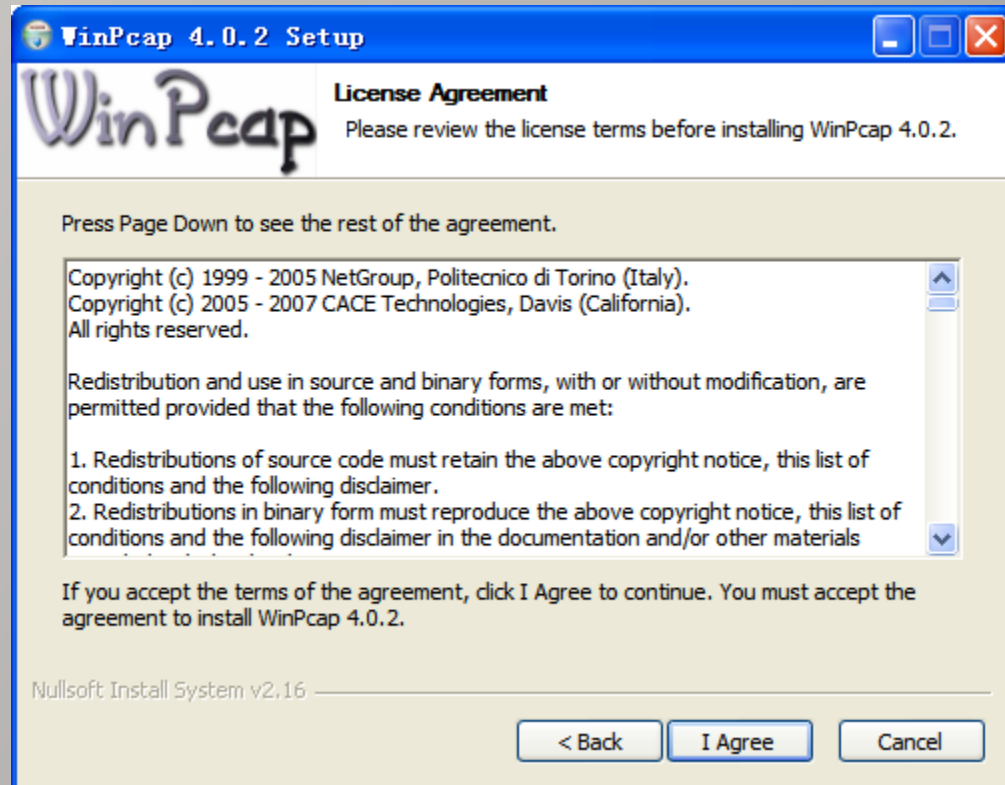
WinPcap 4.0.2 Setup

WinPcap

License Agreement

Please review the license terms before installing WinPcap 4.0.2.

Press Page Down to see the rest of the agreement.

Copyright (c) 1999 - 2005 NetGroup, Politecnico di Torino (Italy).
Copyright (c) 2005 - 2007 CACE Technologies, Davis (California).
All rights reserved.

Redistribution and use in source and binary forms, with or without modification, are permitted provided that the following conditions are met:

1. Redistributions of source code must retain the above copyright notice, this list of conditions and the following disclaimer.
2. Redistributions in binary form must reproduce the above copyright notice, this list of conditions and the following disclaimer in the documentation and/or other materials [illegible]

If you accept the terms of the agreement, click I Agree to continue. You must accept the agreement to install WinPcap 4.0.2.

Nullsoft Install System v2.16

< Back

I Agree

Cancel